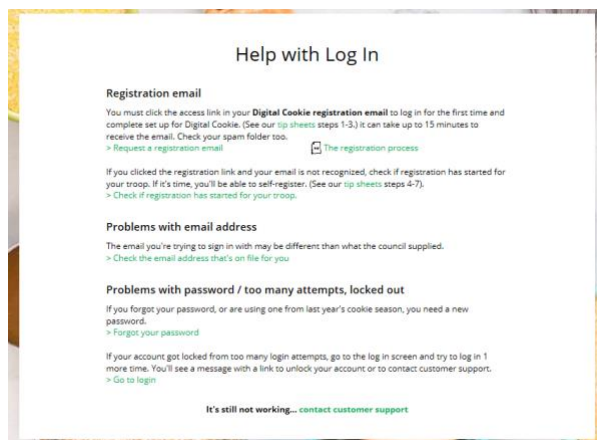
Help with Log In

Registration email

You must click the access link in your **Digital Cookie registration email** to log in for the first time and complete set up for Digital Cookie. (See our tip sheets steps 1-3.) It can take up to 15 minutes to receive the email. Check your spam folder too.

> Request a registration email

The registration process

If you clicked the registration link and your email is not recognized, check if registration has started for your troop. If it's time, you'll be able to self-register. (See our tip sheets steps 4-7).

> Check if registration has started for your troop.

Problems with email address

The email you're trying to sign in with may be different than what the council supplied.

> Check the email address that's on file for you

Problems with password / too many attempts, locked out

If you forgot your password, or are using one from last year's cookie season, you need a new password.

> Forgot your password

If your account got locked from too many login attempts, go to the log in screen and try to log in 1 more time. You'll see a message with a link to unlock your account or to contact customer support.

> Go to login

It's still not working... contact customer support